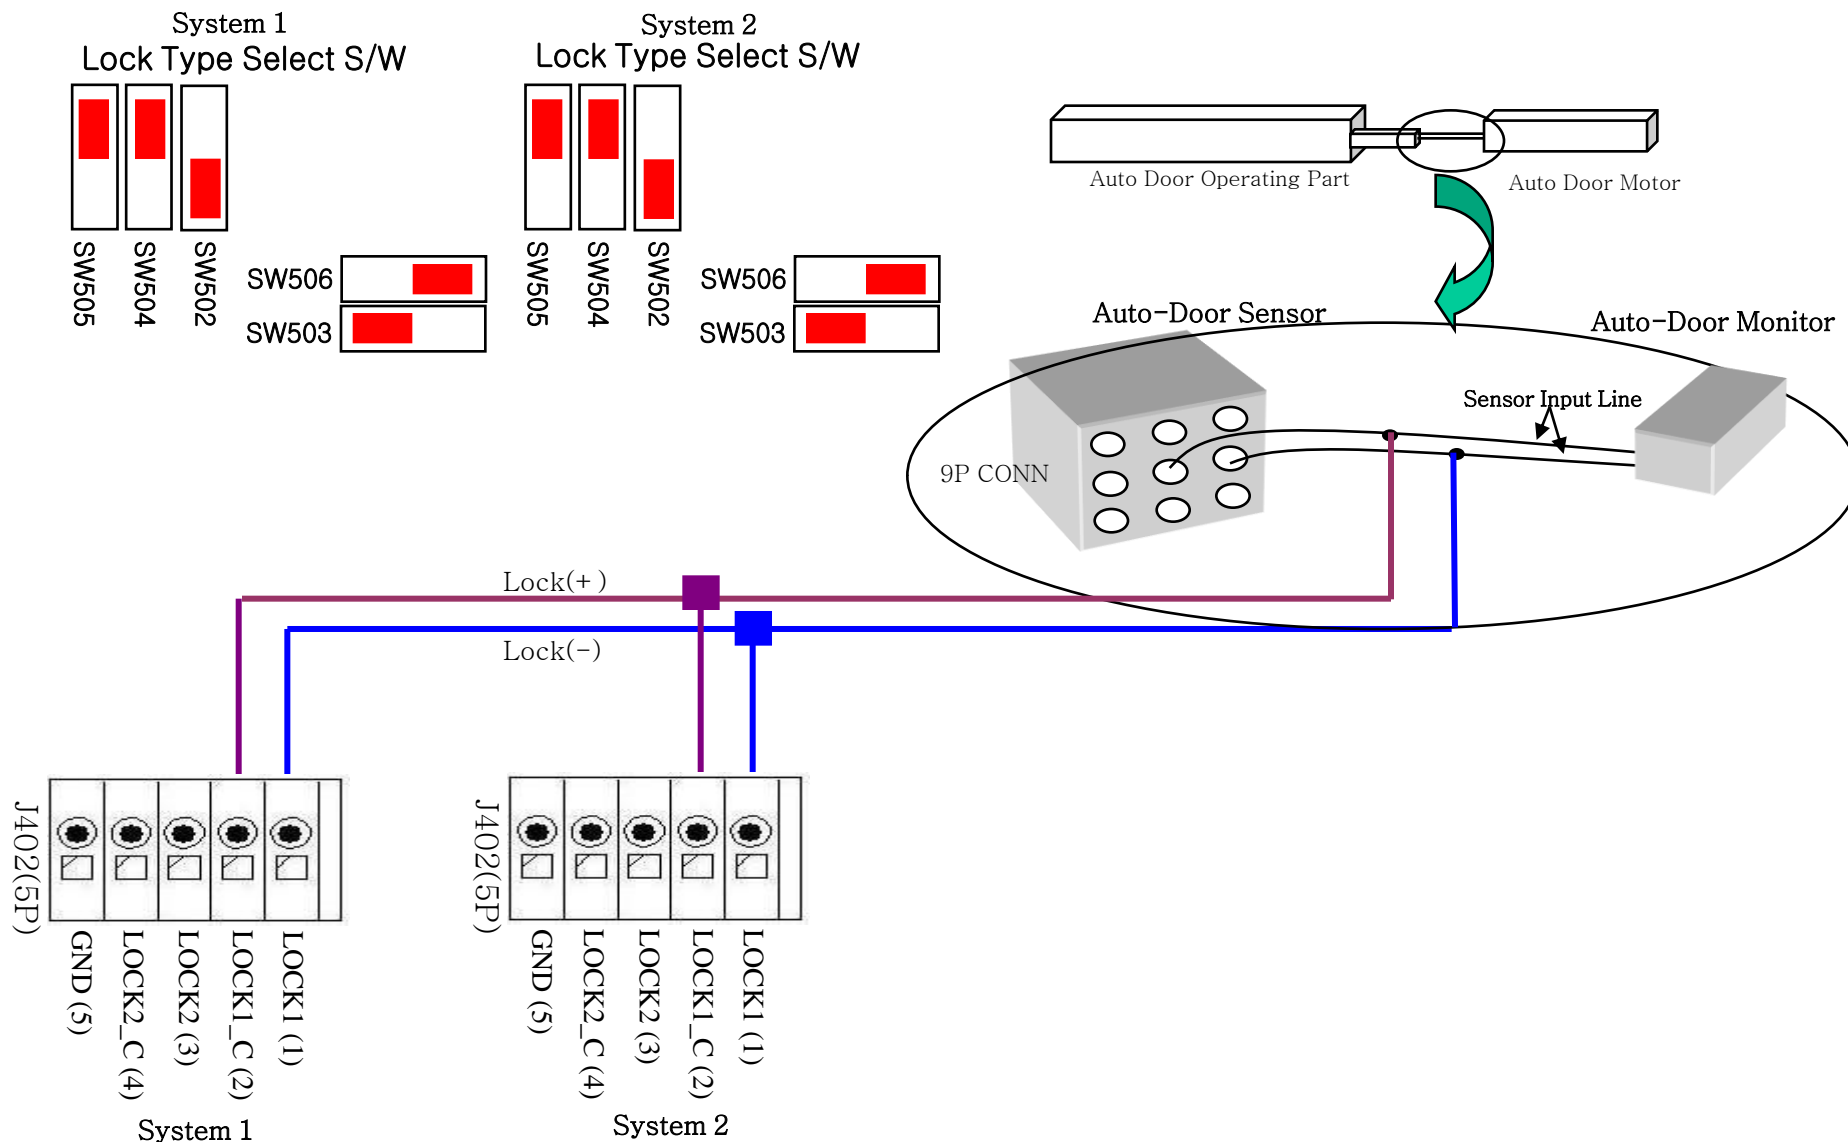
System 1
Lock Type Select S/W

SW505
SW504
SW502
SW506
SW503

System 2
Lock Type Select S/W

SW505
SW504
SW502
SW506
SW503

Auto Door Operating Part
Auto Door Motor

Auto-Door Sensor
Auto-Door Monitor
Sensor Input Line
9P CONN

Lock(+)
Lock(-)

J402(5P)
GND (5)
LOCK2_C (4)
LOCK2 (3)
LOCK1_C (2)
LOCK1 (1)
System 1

J402(5P)
GND (5)
LOCK2_C (4)
LOCK2 (3)
LOCK1_C (2)
LOCK1 (1)
System 2